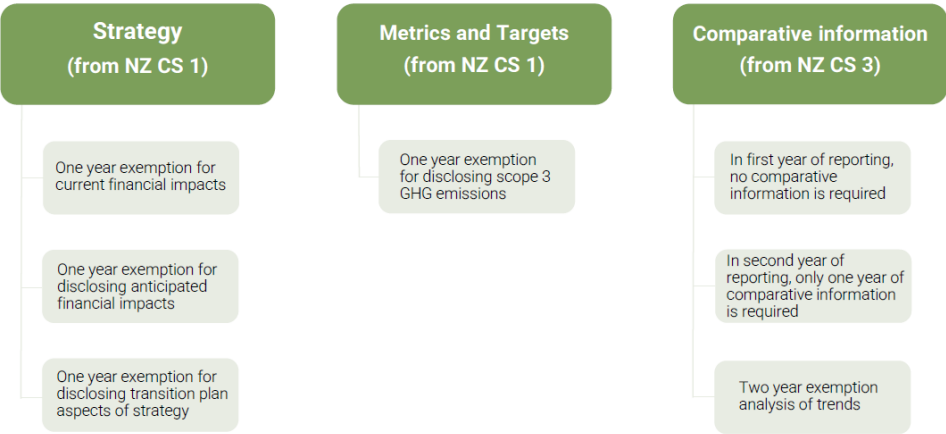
Strategy
(from NZ CS 1)

One year exemption for current financial impacts

One year exemption for disclosing anticipated financial impacts

One year exemption for disclosing transition plan aspects of strategy

Metrics and Targets
(from NZ CS 1)

One year exemption for disclosing scope 3 GHG emissions

Comparative information
(from NZ CS 3)

In first year of reporting, no comparative information is required

In second year of reporting, only one year of comparative information is required

Two year exemption analysis of trends